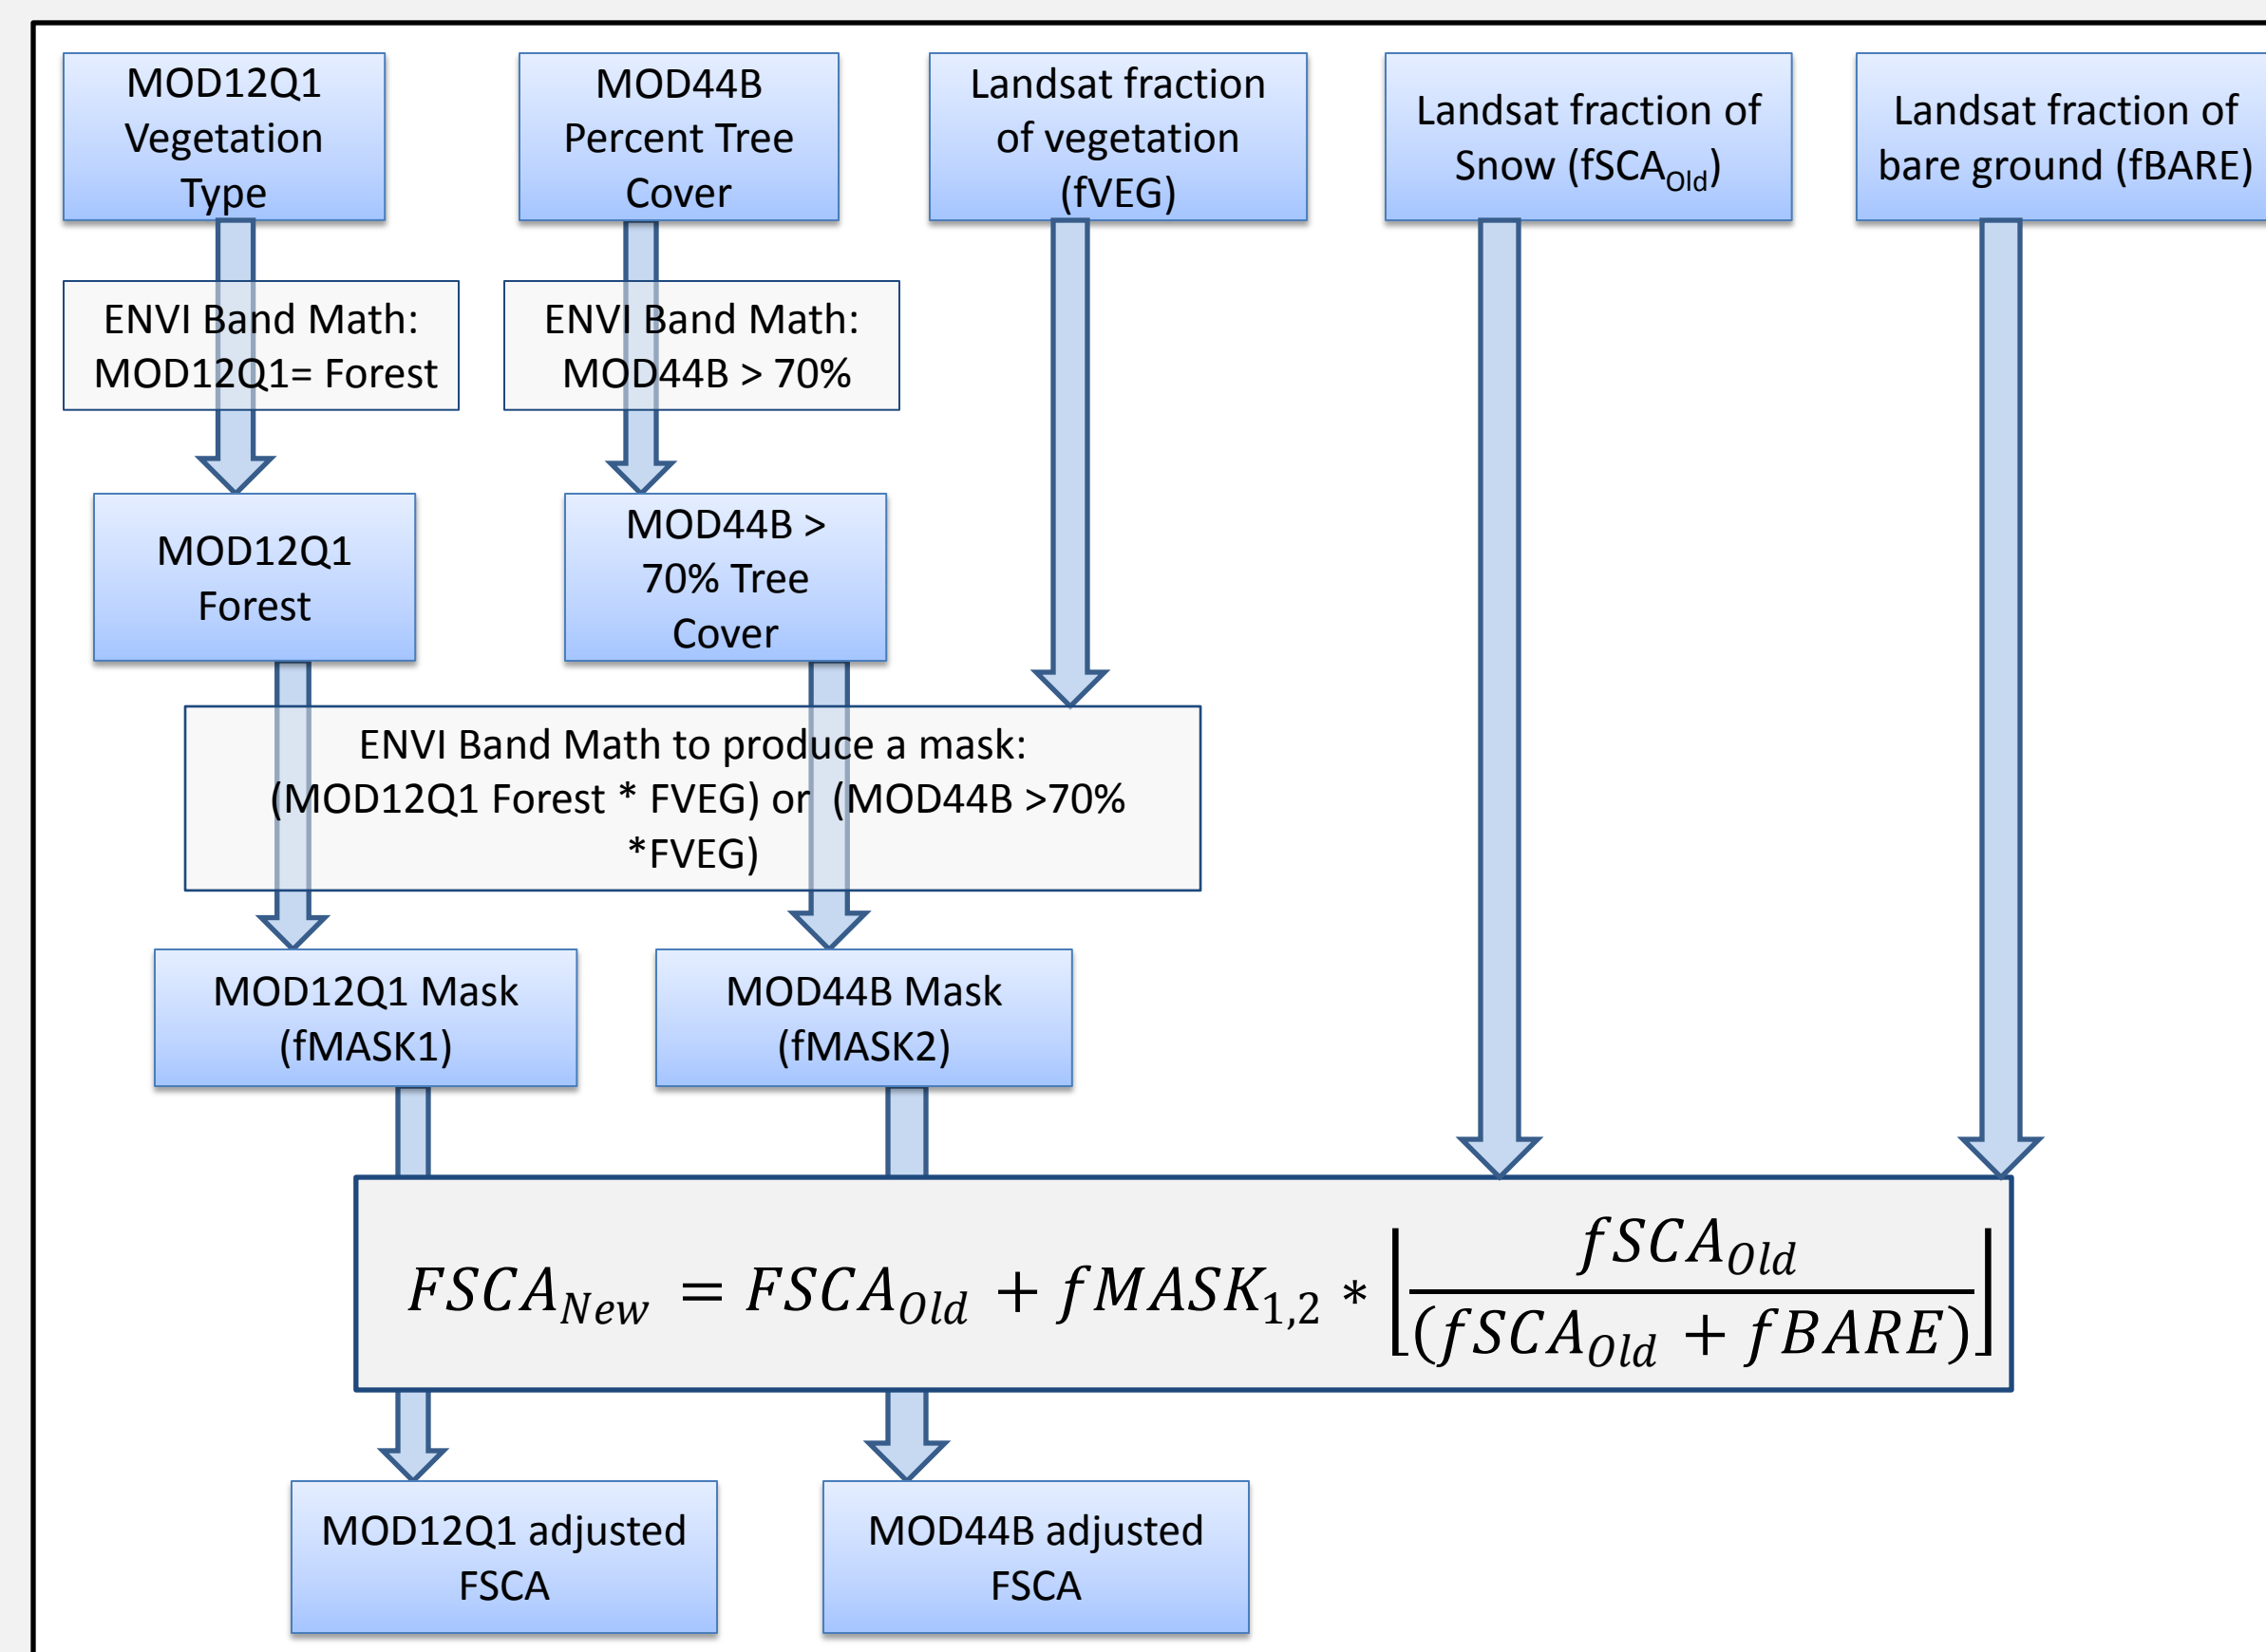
MOD12Q1 Vegetation Type

MOD44B Percent Tree Cover

Landsat fraction of vegetation (fVEG)

Landsat fraction of Snow (fSCA$_{Old}$)

Landsat fraction of bare ground (fBARE)

ENVI Band Math: MOD12Q1= Forest

ENVI Band Math: MOD44B > 70%

MOD12Q1 Forest

MOD44B > 70% Tree Cover

ENVI Band Math to produce a mask: (MOD12Q1 Forest * FVEG) or (MOD44B >70% *FVEG)

MOD12Q1 Mask (fMASK1)

MOD44B Mask (fMASK2)

$FSCA_{New} = FSCA_{Old} + fMASK_{1,2} * \left\lfloor \frac{fSCA_{Old}}{(fSCA_{Old} + fBARE)} \right\rfloor$

MOD12Q1 adjusted FSCA

MOD44B adjusted FSCA